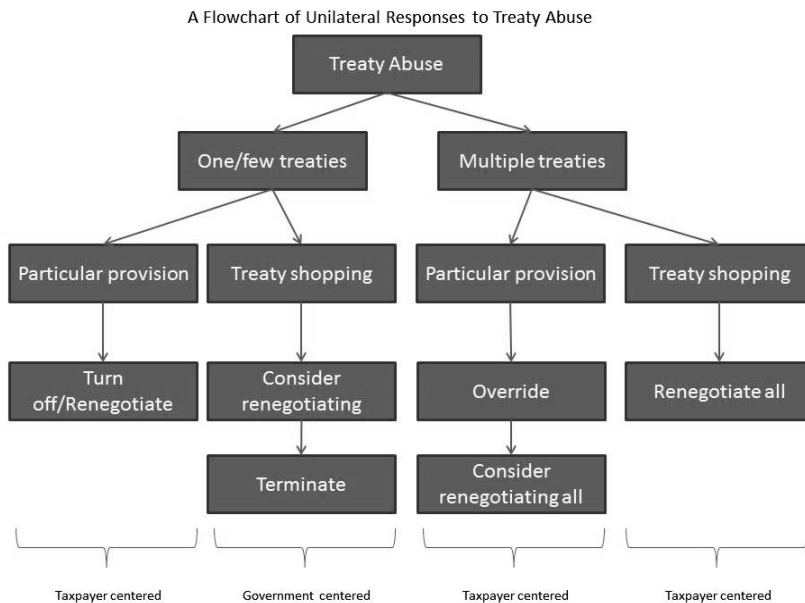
A Flowchart of Unilateral Responses to Treaty Abuse

Treaty Abuse

One/few treaties

Multiple treaties

Particular provision

Treaty shopping

Particular provision

Treaty shopping

Turn off/Renegotiate

Consider renegotiating

Terminate

Override

Consider renegotiating all

Renegotiate all

Taxpayer centered

Government centered

Taxpayer centered

Taxpayer centered